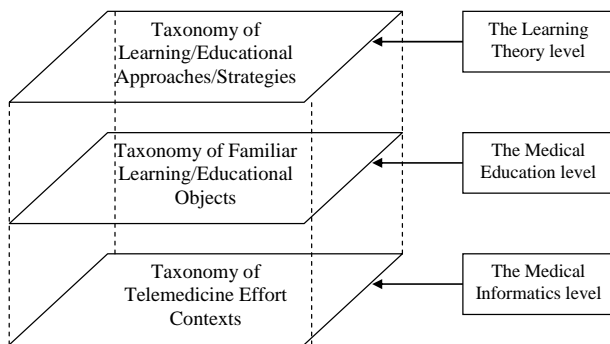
Taxonomy of Learning/Educational Approaches/Strategies

The Learning Theory level

Taxonomy of Familiar Learning/Educational Objects

The Medical Education level

Taxonomy of Telemedicine Effort Contexts

The Medical Informatics level